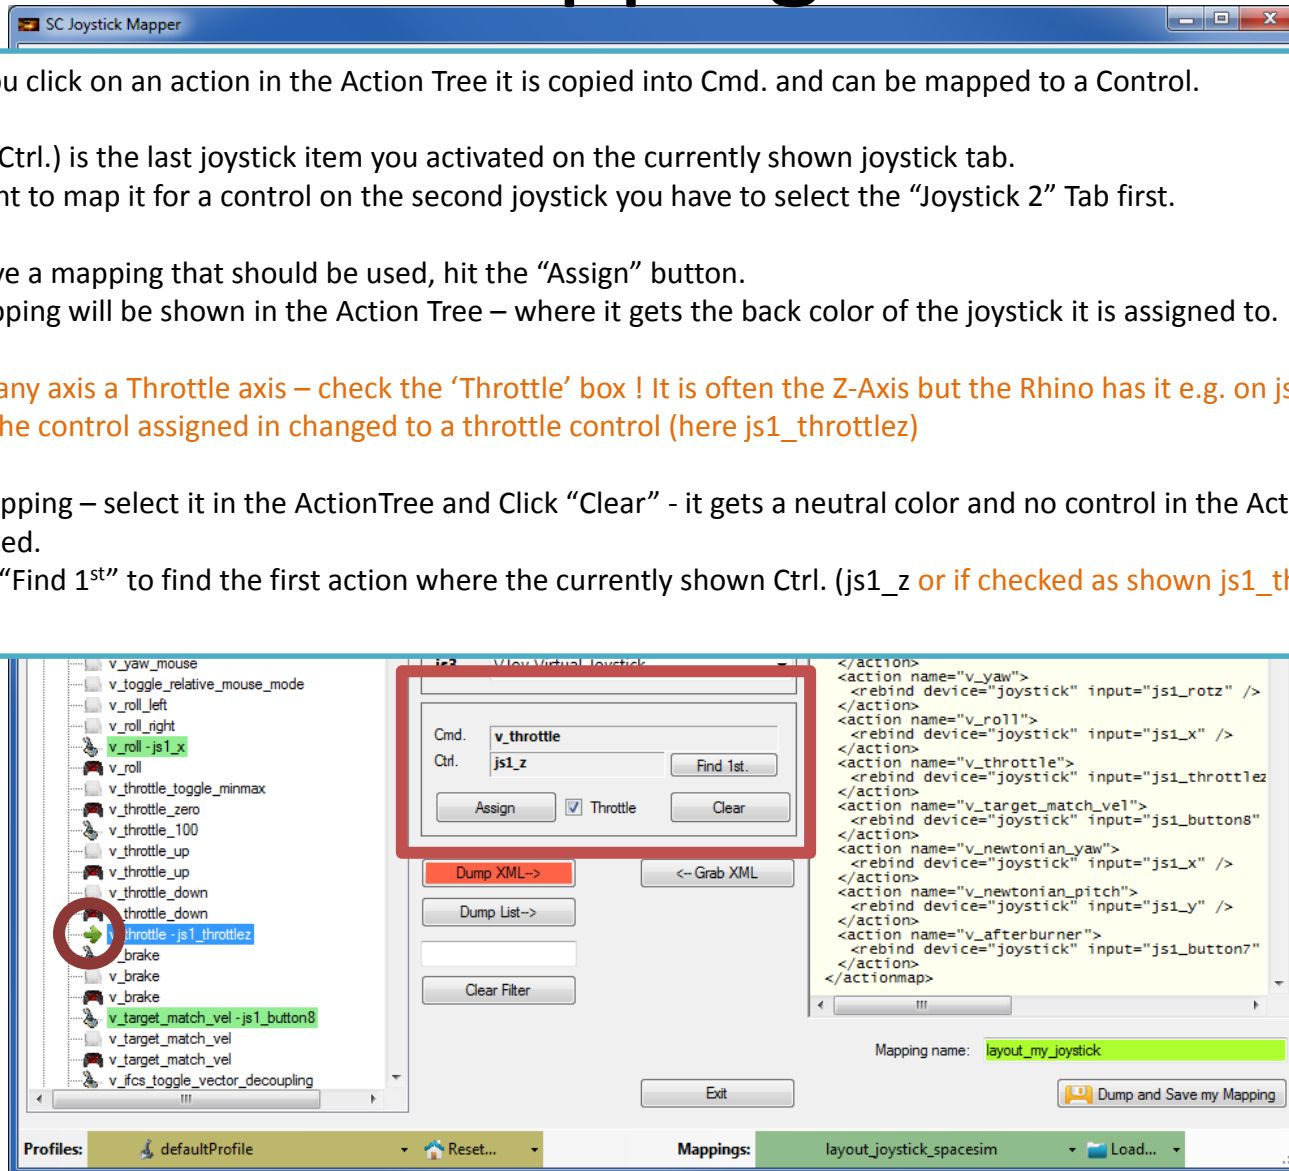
SC Joystick Mapper

u click on an action in the Action Tree it is copied into Cmd. and can be mapped to a Control.

Ctrl.) is the last joystick item you activated on the currently shown joystick tab.
nt to map it for a control on the second joystick you have to select the “Joystick 2” Tab first.

ve a mapping that should be used, hit the “Assign” button.
pping will be shown in the Action Tree – where it gets the back color of the joystick it is assigned to.

any axis a Throttle axis – check the ‘Throttle’ box ! It is often the Z-Axis but the Rhino has it e.g. on js
he control assigned in changed to a throttle control (here js1_throttlez)

pping – select it in the ActionTree and Click “Clear” - it gets a neutral color and no control in the Act
ed.
“Find 1$^{st}$” to find the first action where the currently shown Ctrl. (js1_z or if checked as shown js1_th

v_yaw_mouse
v_toggle_relative_mouse_mode
v_roll_left
v_roll_right
v_roll - js1_x
v_roll
v_throttle_toggle_minmax
v_throttle_zero
v_throttle_100
v_throttle_up
v_throttle_up
v_throttle_down
throttle_down
throttle - js1_throttlez
brake
v_brake
v_brake
v_target_match_vel - js1_button8
v_target_match_vel
v_target_match_vel
v_ifcs_toggle_vector_decoupling

js3 vJoy Virtual Joystick
Cmd. v_throttle
Ctrl. js1_z
Find 1st.
Assign
Throttle
Clear
Dump XML-->
<-- Grab XML
Dump List-->
Clear Filter
Exit

</action>
<action name="v_yaw">
<rebind device="joystick" input="js1_rotz" />
</action>
<action name="v_roll">
<rebind device="joystick" input="js1_x" />
</action>
<action name="v_throttle">
<rebind device="joystick" input="js1_throttlez
</action>
<action name="v_target_match_vel">
<rebind device="joystick" input="js1_button8"
</action>
<action name="v_newtonian_yaw">
<rebind device="joystick" input="js1_x" />
</action>
<action name="v_newtonian_pitch">
<rebind device="joystick" input="js1_y" />
</action>
<action name="v_afterburner">
<rebind device="joystick" input="js1_button7"
</action>
</actionmap>

Mapping name: layout_my_joystick
Dump and Save my Mapping

Profiles: defaultProfile Reset... Mappings: layout_joystick_spacesim Load...